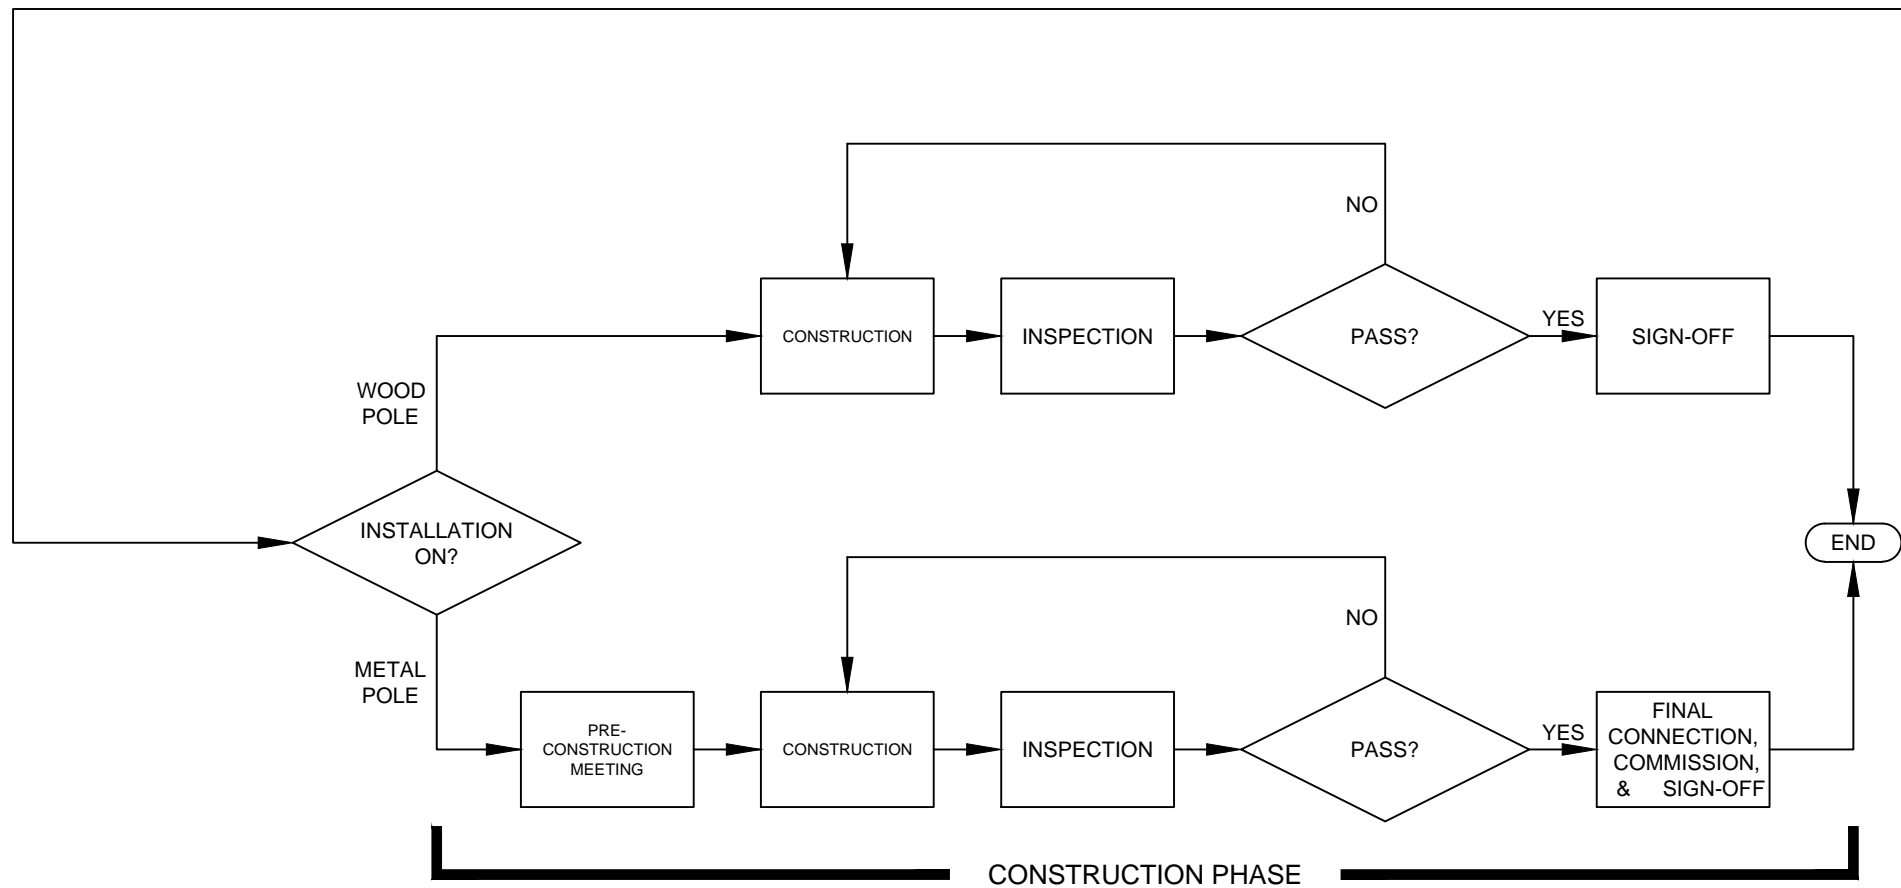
NO

CONSTRUCTION

INSPECTION

PASS?

YES

SIGN-OFF

WOOD POLE

INSTALLATION ON?

END

NO

METAL POLE

PRE-CONSTRUCTION MEETING

CONSTRUCTION

INSPECTION

PASS?

YES

FINAL CONNECTION, COMMISSION, & SIGN-OFF

CONSTRUCTION PHASE